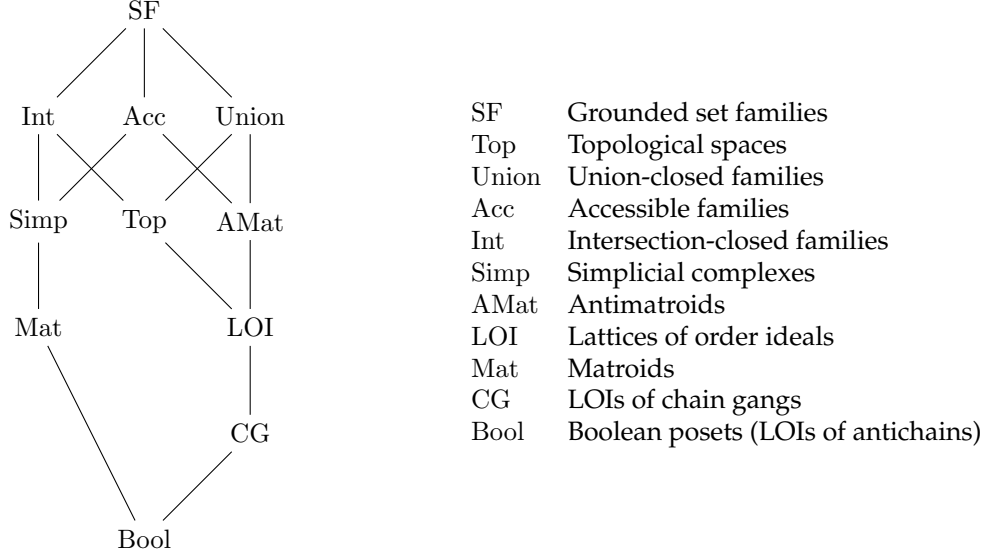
SF

Int Acc Union

Simp Top AMat

Mat LOI

CG

Bool

| | |
|---|---|
| SF | Grounded set families |
| Top | Topological spaces |
| Union | Union-closed families |
| Acc | Accessible families |
| Int | Intersection-closed families |
| Simp | Simplicial complexes |
| AMat | Antimatroids |
| LOI | Lattices of order ideals |
| Mat | Matroids |
| CG | LOIs of chain gangs |
| Bool | Boolean posets (LOIs of antichains) |